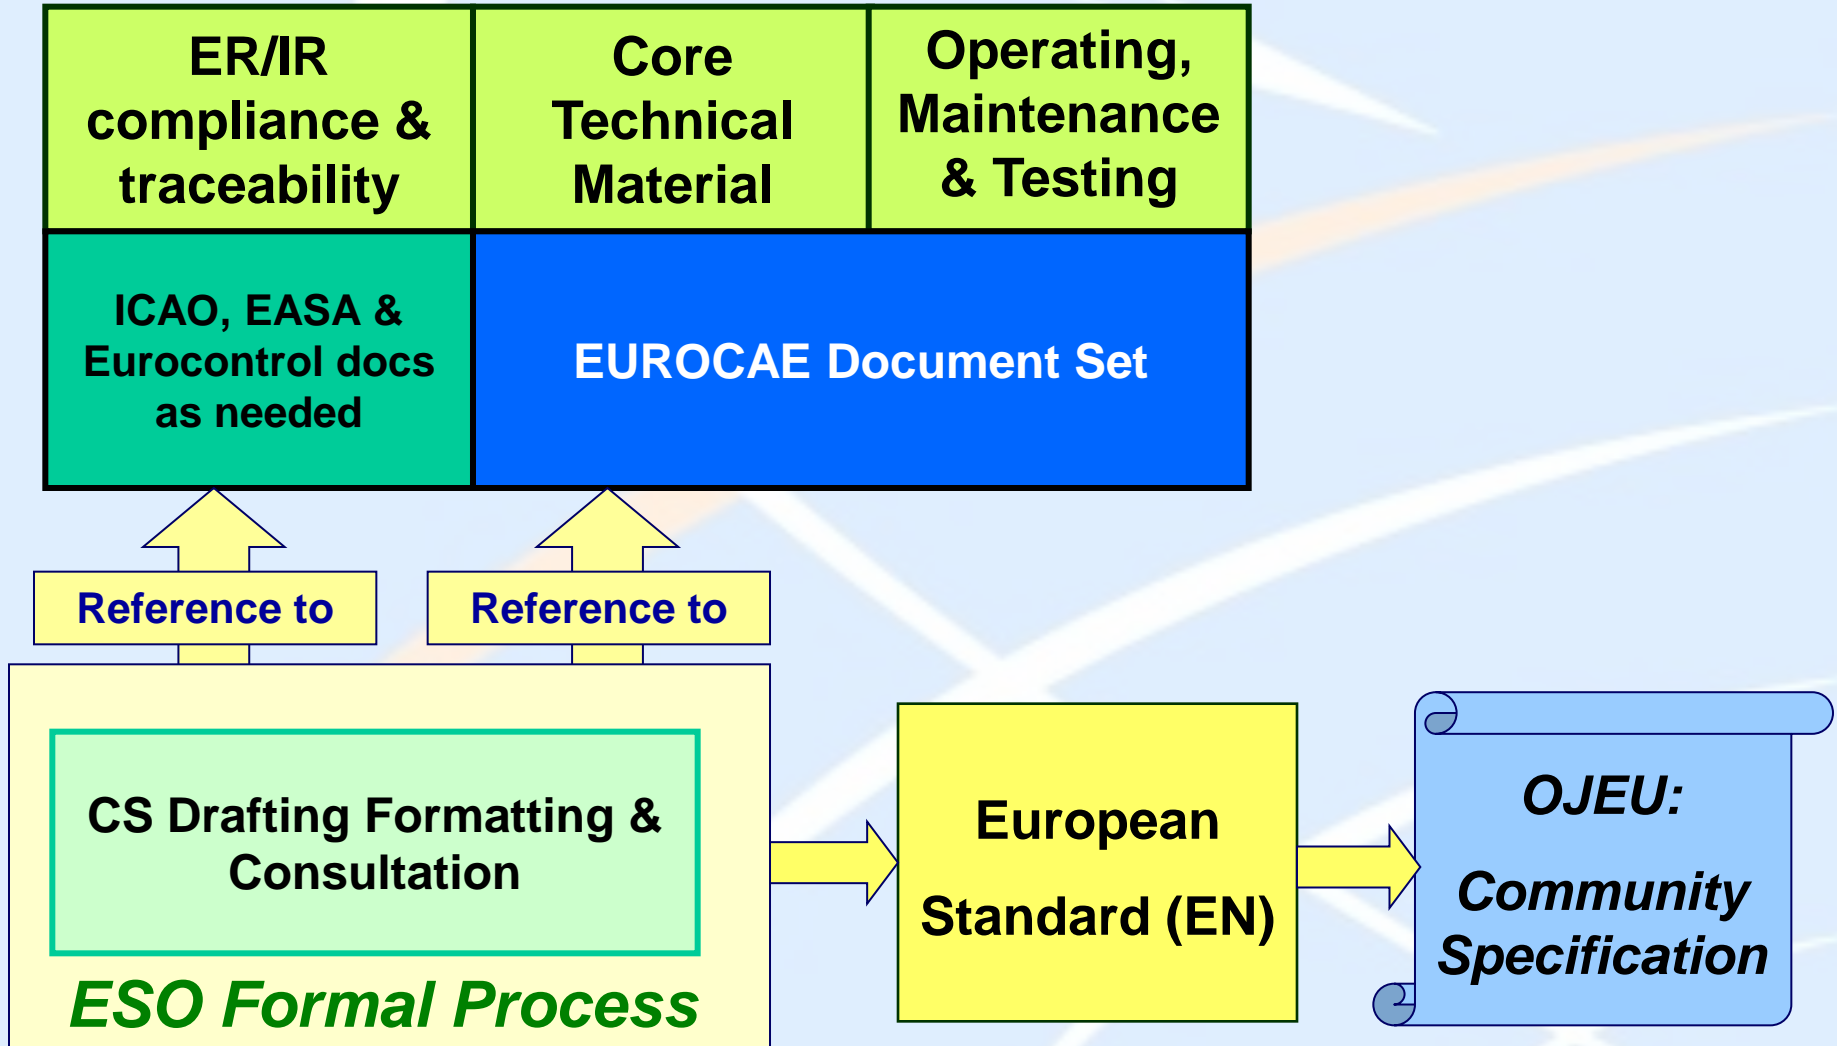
ER/IR compliance & traceability

Core Technical Material

Operating, Maintenance & Testing

ICAO, EASA & Eurocontrol docs as needed

EUROCAE Document Set

Reference to

Reference to

CS Drafting Formatting & Consultation

ESO Formal Process

European Standard (EN)

OJEU:

Community Specification